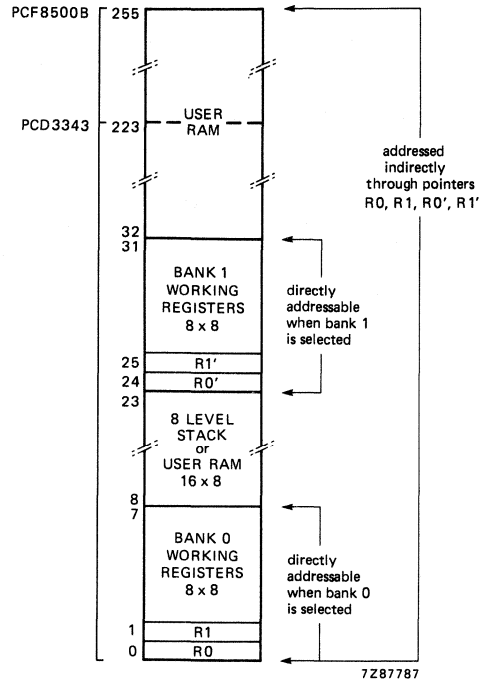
PCF8500B

255

PCD3343

223

USER RAM

addressed indirectly through pointers R0, R1, R0', R1'

32

31

BANK 1 WORKING REGISTERS 8 x 8

directly addressable when bank 1 is selected

25

R1'

24

R0'

23

8 LEVEL STACK or USER RAM 16 x 8

8

7

BANK 0 WORKING REGISTERS 8 x 8

directly addressable when bank 0 is selected

1

R1

0

R0

7Z87787